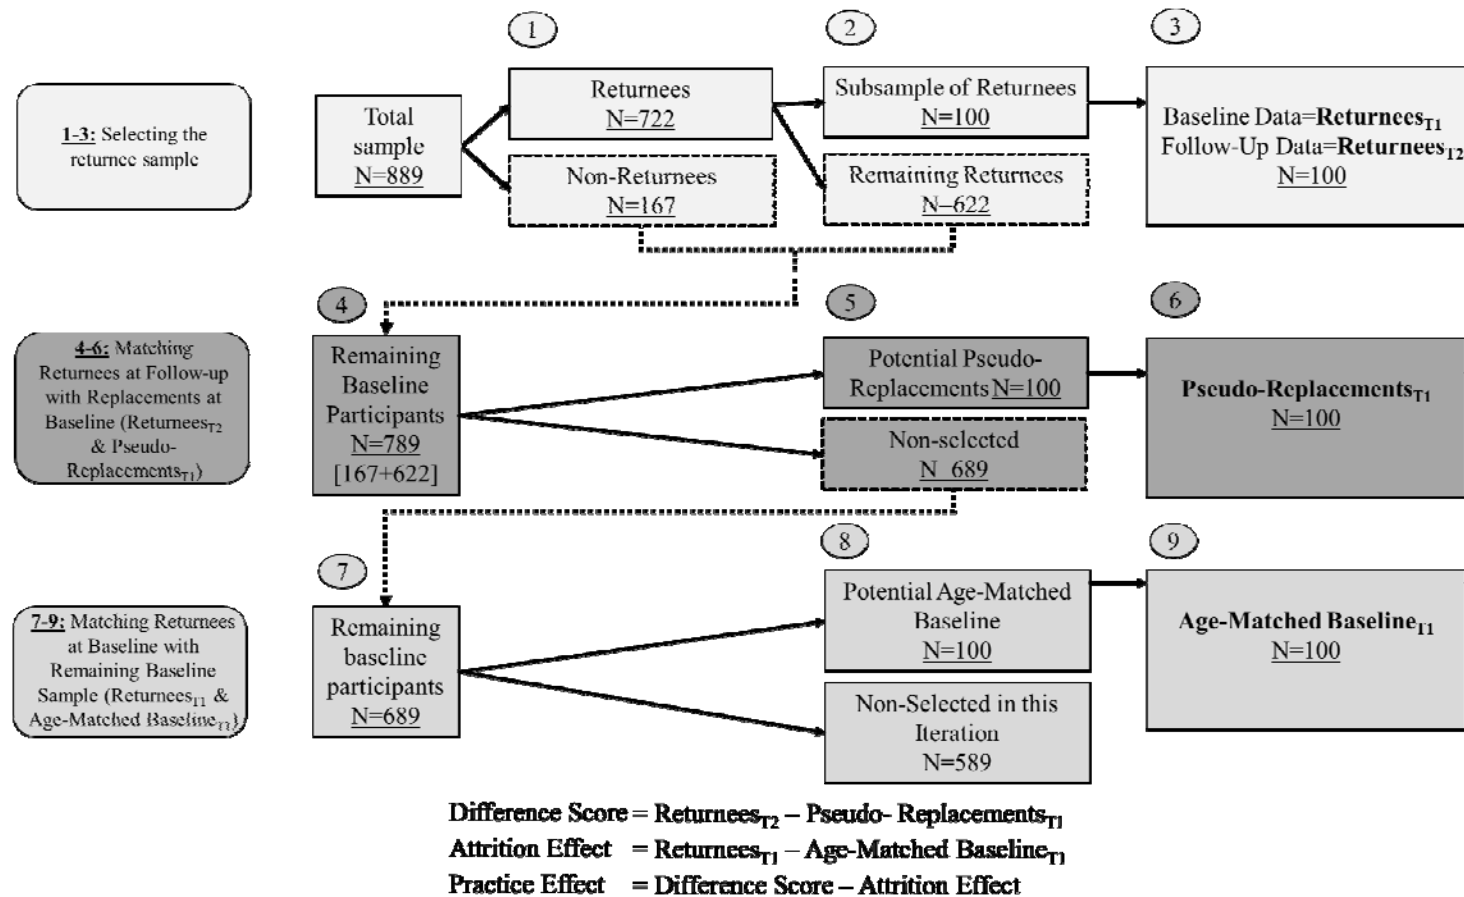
1-3: Selecting the returnee sample

1

2

3

Total sample N=889

Returnees N=722

Non-Returnees N=167

Subsample of Returnees N=100

Remaining Returnees N=622

Baseline Data=**Returnees$_{T1}$**
Follow-Up Data=**Returnees$_{T2}$**
N=100

4-6: Matching Returnees at Follow-up with Replacements at Baseline (Returnees$_{T2}$ & Pseudo-Replacements$_{T1}$)

4

5

6

Remaining Baseline Participants N=789 [167+622]

Potential Pseudo-Replacements N=100

Non-selected N 689

**Pseudo-Replacements$_{T1}$**
N=100

7-9: Matching Returnees at Baseline with Remaining Baseline Sample (Returnees$_{T1}$ & Age-Matched Baseline$_{T1}$)

7

8

9

Remaining baseline participants N=689

Potential Age-Matched Baseline N=100

Non-Selected in this Iteration N=589

**Age-Matched Baseline$_{T1}$**
N=100

**Difference Score = Returnees$_{T2}$ – Pseudo- Replacements$_{T1}$**
**Attrition Effect = Returnees$_{T1}$ – Age-Matched Baseline$_{T1}$**
**Practice Effect = Difference Score – Attrition Effect**